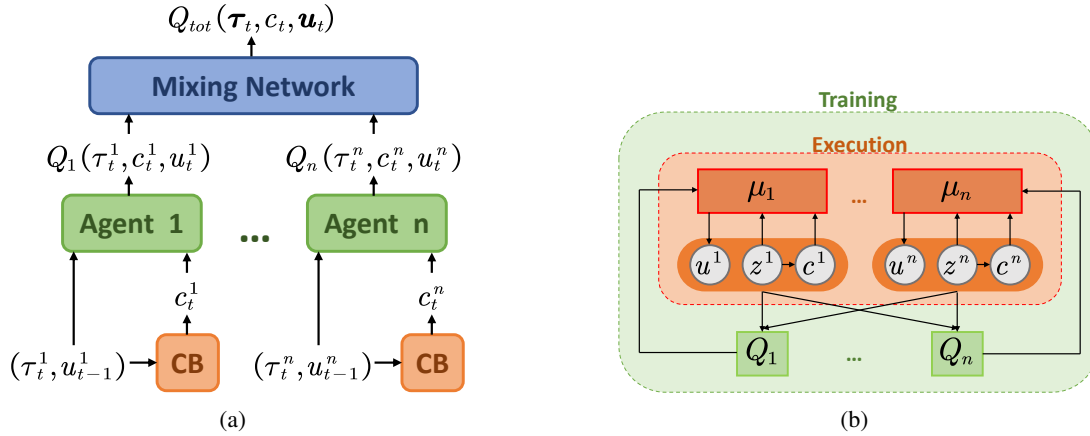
$Q_{tot}(\boldsymbol{\tau}_t, c_t, \boldsymbol{u}_t)$

Mixing Network

$Q_1(\tau_t^1, c_t^1, u_t^1)$

$Q_n(\tau_t^n, c_t^n, u_t^n)$

Agent 1

...

Agent n

$c_t^1$

$c_t^n$

$(\tau_t^1, u_{t-1}^1)$

CB

$(\tau_t^n, u_{t-1}^n)$

CB

(a)

Training

Execution

$\mu_1$

...

$\mu_n$

$u^1$ $z^1$ $c^1$

$u^n$ $z^n$ $c^n$

$Q_1$

...

$Q_n$

(b)